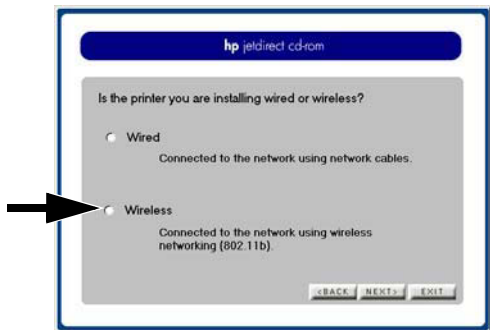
hp jetdirect cd-rom

Is the printer you are installing wired or wireless?

Wired

Connected to the network using network cables.

Wireless

Connected to the network using wireless networking (802.11b).

<BACK NEXT> EXIT